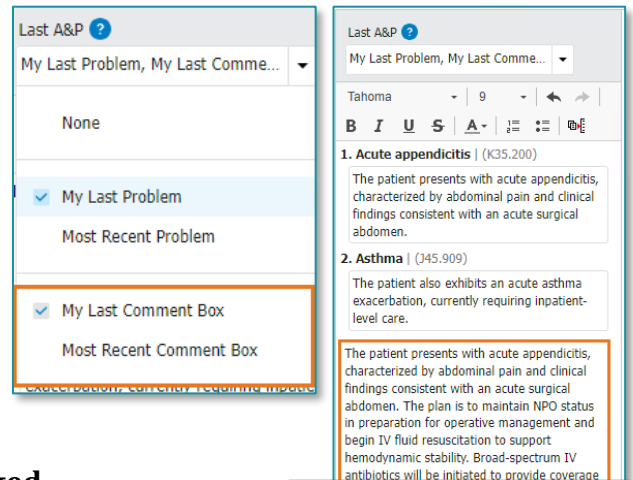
Last A&P ?

My Last Problem, My Last Comme...

None

My Last Problem

Most Recent Problem

My Last Comment Box

Most Recent Comment Box

exacerbation, currently requiring inpatie

red

Last A&P ?

My Last Problem, My Last Comme...

Tahoma 9

B I U S A

1. Acute appendicitis | (K35.200)

The patient presents with acute appendicitis, characterized by abdominal pain and clinical findings consistent with an acute surgical abdomen.

2. Asthma | (J45.909)

The patient also exhibits an acute asthma exacerbation, currently requiring inpatient-level care.

The patient presents with acute appendicitis, characterized by abdominal pain and clinical findings consistent with an acute surgical abdomen. The plan is to maintain NPO status in preparation for operative management and begin IV fluid resuscitation to support hemodynamic stability. Broad-spectrum IV antibiotics will be initiated to provide coverage